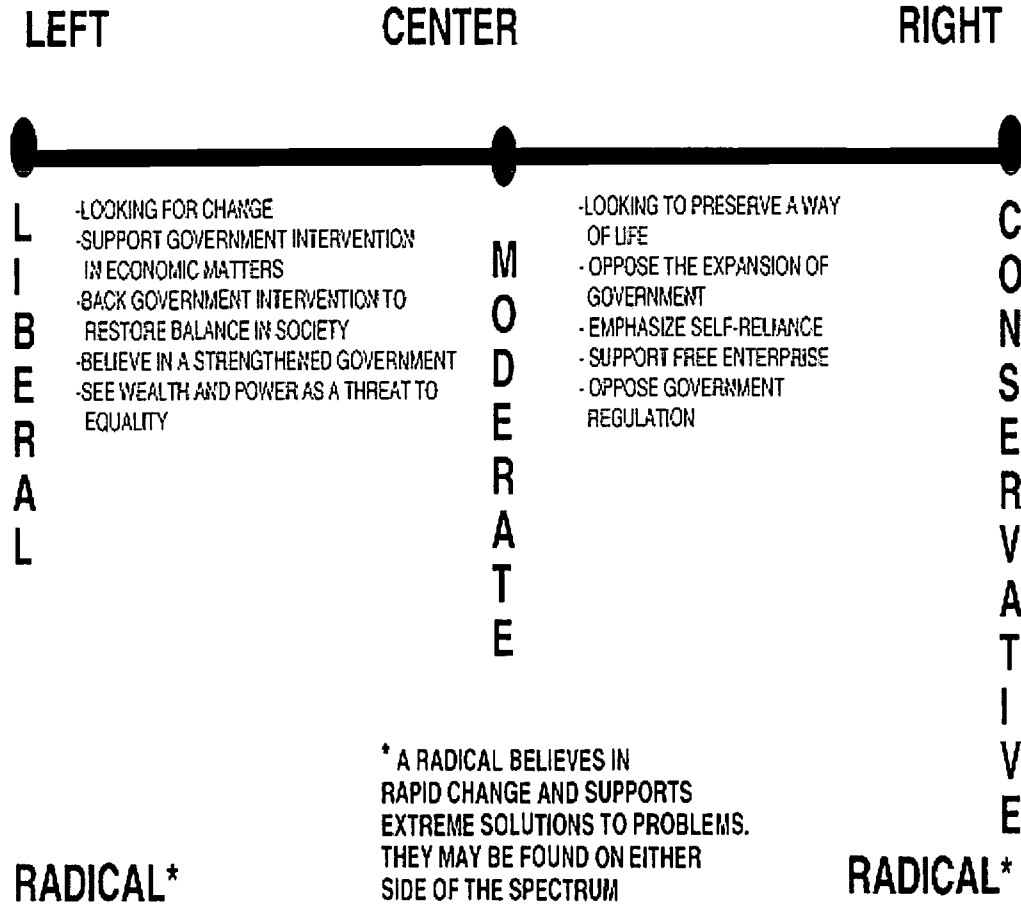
LEFT

CENTER

RIGHT

LIBERAL

-LOOKING FOR CHANGE
-SUPPORT GOVERNMENT INTERVENTION IN ECONOMIC MATTERS
-BACK GOVERNMENT INTERVENTION TO RESTORE BALANCE IN SOCIETY
-BELIEVE IN A STRENGTHENED GOVERNMENT
-SEE WEALTH AND POWER AS A THREAT TO EQUALITY

MODERATE

-LOOKING TO PRESERVE A WAY OF LIFE
- OPPOSE THE EXPANSION OF GOVERNMENT
- EMPHASIZE SELF-RELIANCE
- SUPPORT FREE ENTERPRISE
- OPPOSE GOVERNMENT REGULATION

CONSERVATIVE

* A RADICAL BELIEVES IN RAPID CHANGE AND SUPPORTS EXTREME SOLUTIONS TO PROBLEMS. THEY MAY BE FOUND ON EITHER SIDE OF THE SPECTRUM

RADICAL*

RADICAL*